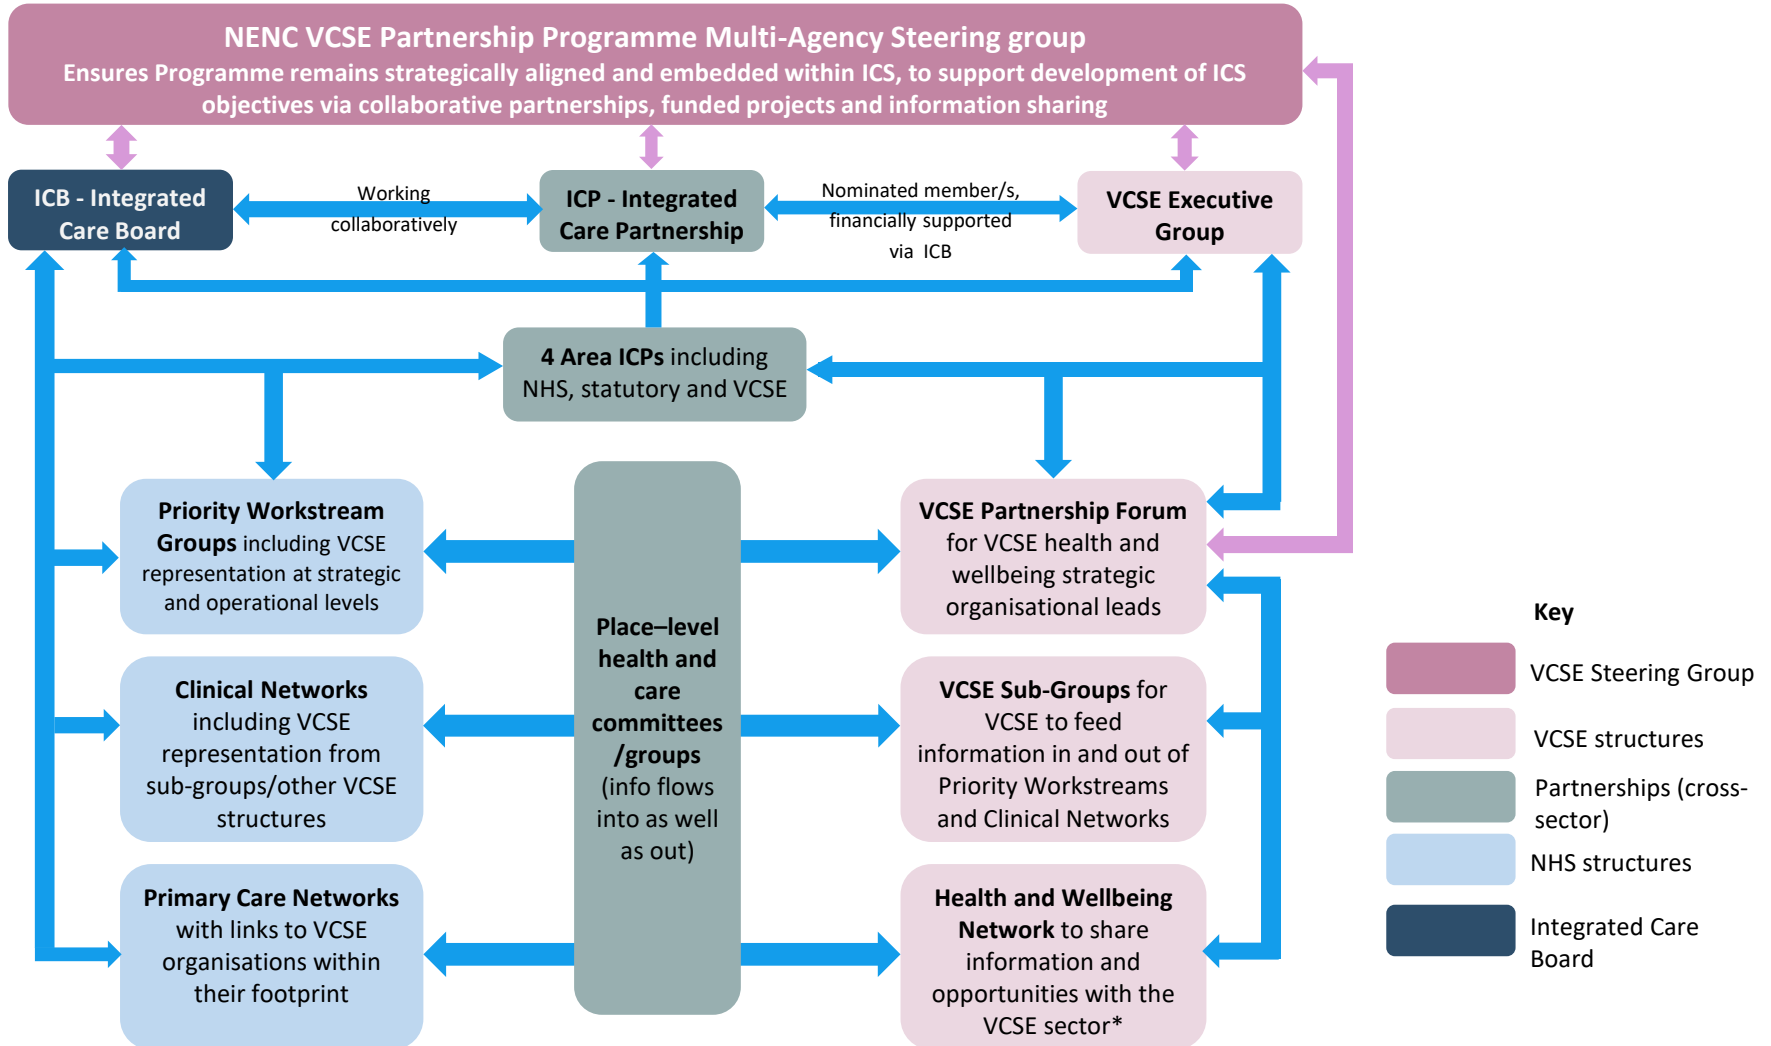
NENC VCSE Partnership Programme Multi-Agency Steering group
Ensures Programme remains strategically aligned and embedded within ICS, to support development of ICS objectives via collaborative partnerships, funded projects and information sharing

ICB - Integrated Care Board

Working collaboratively

ICP - Integrated Care Partnership

Nominated member/s, financially supported via ICB

VCSE Executive Group

4 Area ICPs including NHS, statutory and VCSE

Priority Workstream Groups including VCSE representation at strategic and operational levels

Clinical Networks including VCSE representation from sub-groups/other VCSE structures

Primary Care Networks with links to VCSE organisations within their footprint

Place–level health and care committees /groups (info flows into as well as out)

VCSE Partnership Forum for VCSE health and wellbeing strategic organisational leads

VCSE Sub-Groups for VCSE to feed information in and out of Priority Workstreams and Clinical Networks

Health and Wellbeing Network to share information and opportunities with the VCSE sector*

Key
VCSE Steering Group
VCSE structures
Partnerships (cross-sector)
NHS structures
Integrated Care Board